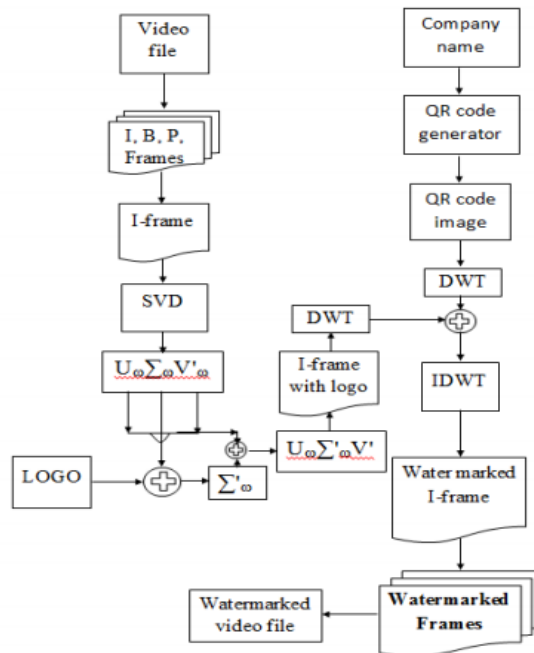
Video file

I, B, P, Frames

I-frame

SVD

$U_{\omega}\sum_{\omega}V'_{\omega}$

LOGO

$\sum'_{\omega}$

$U_{\omega}\sum'_{\omega}V'$

I-frame with logo

DWT

Company name

QR code generator

QR code image

DWT

IDWT

Water marked I-frame

Watermarked Frames

Watermarked video file